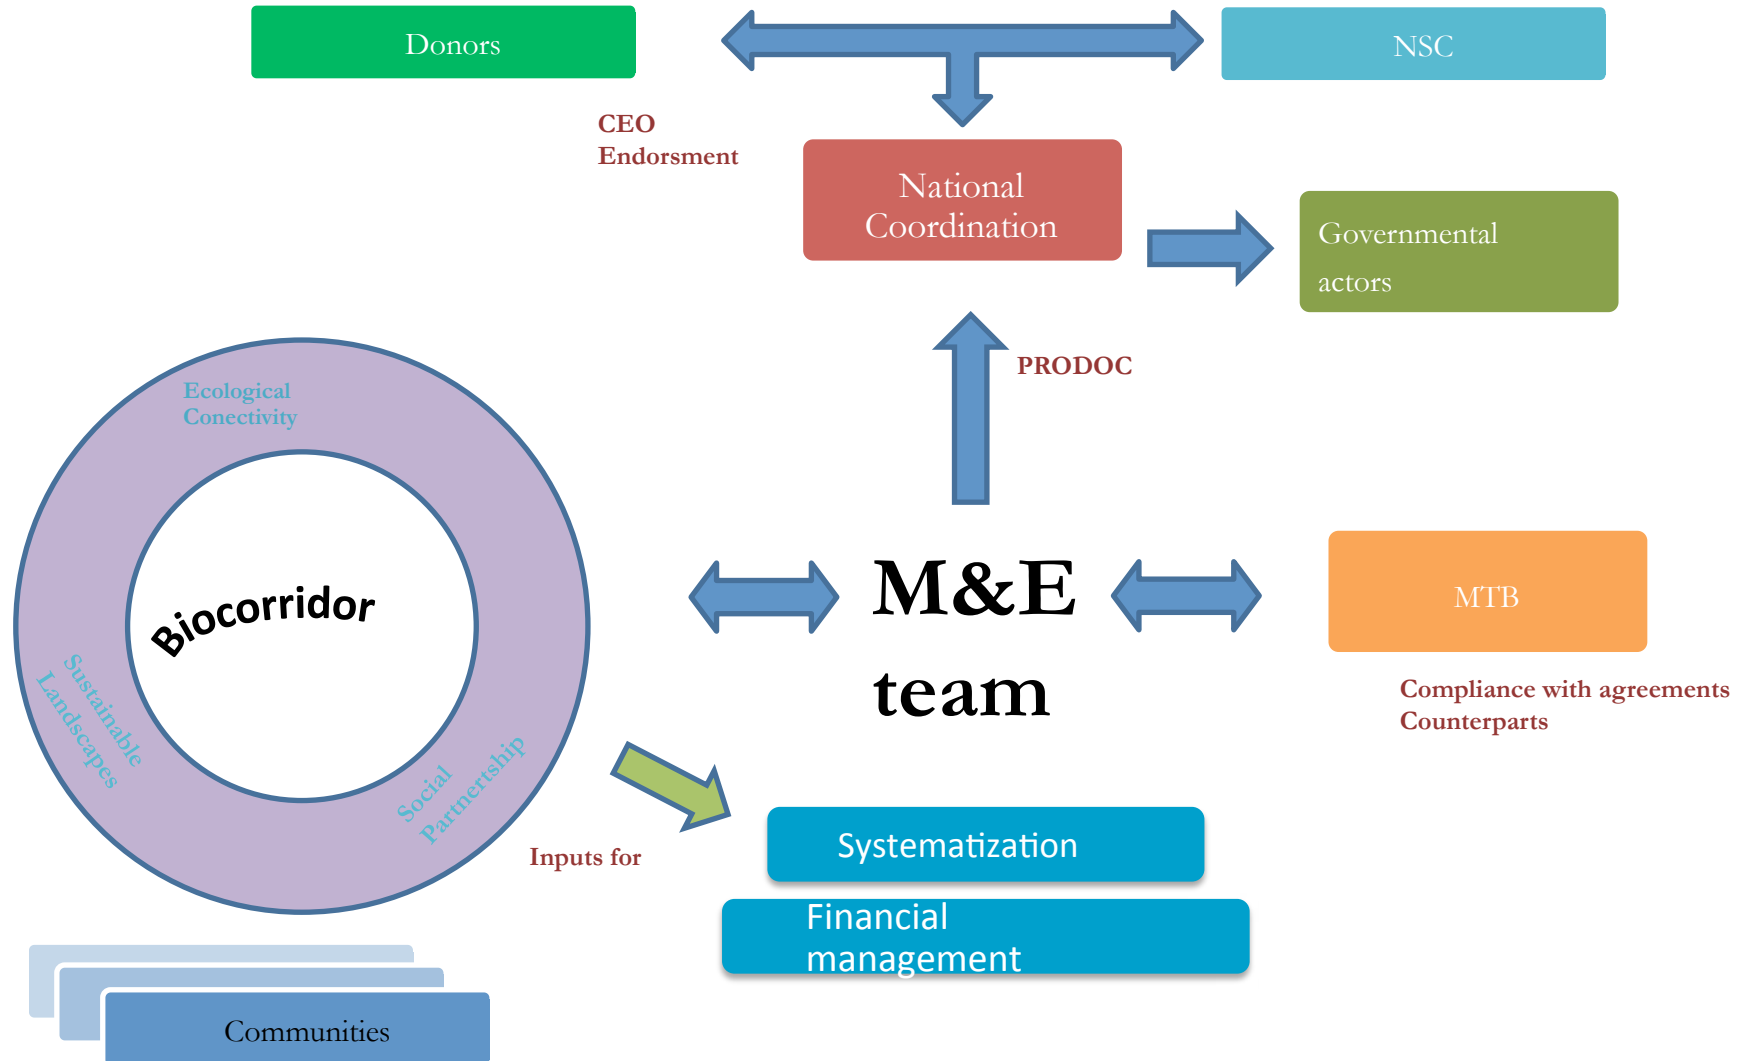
Donors

NSC

CEO Endorsment

National Coordination

Governmental actors

PRODOC

Ecological Conectivity

Biocorridor

Sustainable Landscapes

Social Partnertship

M&E team

MTB

Compliance with agreements Counterparts

Inputs for

Systematization

Financial management

Communities